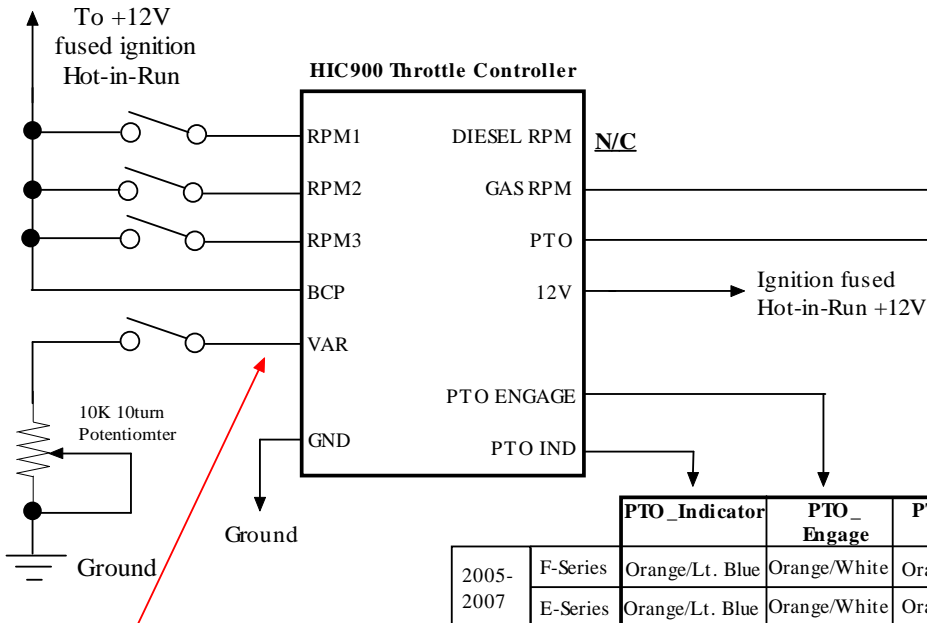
To +12V fused ignition Hot-in-Run

HIC900 Throttle Controller

RPM1
RPM2
RPM3
BCP
VAR
GND

DIESEL RPM
GAS RPM
PTO
12V
PTO ENGAGE
PTO IND

N/C

Ignition fused Hot-in-Run +12V

10K 10turn Potentiomter

Ground

Ground

| | | PTO_Indicator | PTO_ Engage | PT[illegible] |
|---|---|---|---|---|
| 2005-2007 | F-Series | Orange/Lt. Blue | Orange/White | Ora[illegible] |
| | E-Series | Orange/Lt. Blue | Orange/White | Ora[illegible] |